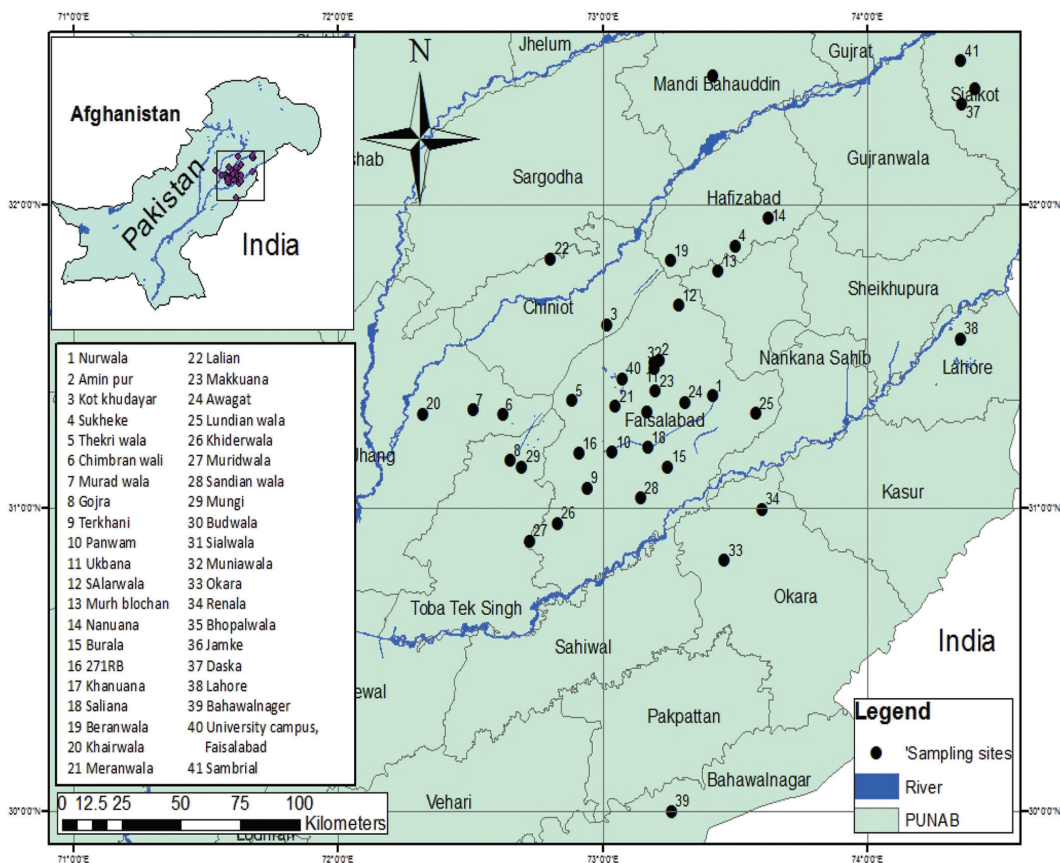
71°0'0"E 72°0'0"E 73°0'0"E 74°0'0"E

Afghanistan
Pakistan
India

N

Jhelum
Gujrat
41
Mandi Bahauddin
Sialkot
37
Gujranwala
shab
Sargodha
Hafizabad
14
4
19
13
22
12
Sheikhupura
Chiniot
3
38
Nankana Sahib
Lahore
32
2
40
11
23
1
5
24
20
7
6
21
17
25
Faisalabad
18
16
10
8
29
15
Jhang
9
28
Kasur
34
26
27
33
Okara
Toba Tek Singh
Sahiwal
India
ewal
Pakpattan
Bahawalnagar
Vehari
39
Lodhran

32°0'0"N
31°0'0"N
30°0'0"N

1 Nurwala
2 Amin pur
3 Kot khudayar
4 Sukheke
5 Thekri wala
6 Chimbran wali
7 Murad wala
8 Gojra
9 Terkhani
10 Panwam
11 Ukbana
12 SAlarwala
13 Murh blochan
14 Nanuana
15 Burala
16 271RB
17 Khanuana
18 Saliana
19 Beranwala
20 Khairwala
21 Meranwala
22 Lalian
23 Makkuana
24 Awagat
25 Lundian wala
26 Khiderwala
27 Muridwala
28 Sandian wala
29 Mungi
30 Budwala
31 Sialwala
32 Muniawala
33 Okara
34 Renala
35 Bhopalwala
36 Jamke
37 Daska
38 Lahore
39 Bahawalnager
40 University campus, Faisalabad
41 Sambrial

0 12.5 25 50 75 100
Kilometers

Legend
'Sampling sites
River
PUNAB